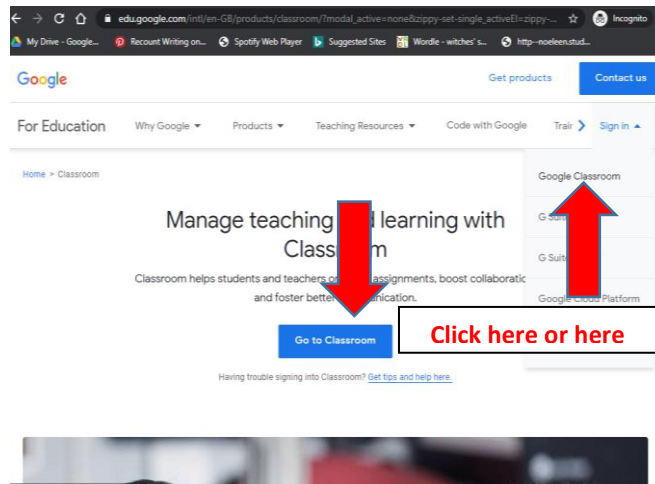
edu.google.com/intl/en-GB/products/classroom/?modal_active=none&zippy-set-single_activeEl=zippy-...

Incognito

My Drive - Google...
Recount Writing on...
Spotify Web Player
Suggested Sites
Wordle - witches' s...
http--noeleen.stud...

Google

Get products

Contact us

For Education

Why Google

Products

Teaching Resources

Code with Google

Trai

Sign in

Home > Classroom

Google Classroom

G Su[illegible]

G Suit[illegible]

Google Cloud Platform

Manage teaching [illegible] learning with Class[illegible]m

Classroom helps students and teachers o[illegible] assignments, boost collaboratio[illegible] and foster bette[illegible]nication.

Go to Classroom

Click here or here

Having trouble signing into Classroom? Get tips and help here.